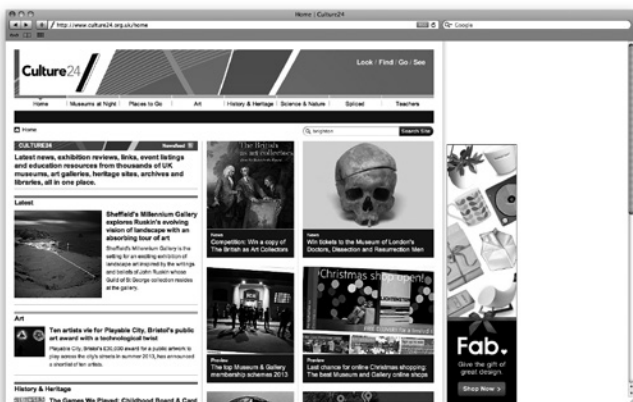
Home | Culture24

http://www.culture24.org.uk/home

Google

Culture24

Look / Find / Go / See

Home | Museums at Night | Places to Go | Art | History & Heritage | Science & Nature | Spliced | Teachers

Home

Search Site

CULTURE24

Newsfeed

Latest news, exhibition reviews, links, event listings and education resources from thousands of UK museums, art galleries, heritage sites, archives and libraries, all in one place.

Latest

Sheffield's Millennium Gallery explores Ruskin's evolving vision of landscape with an absorbing tour of art

Sheffield's Millennium Gallery is the setting for an exciting exhibition of landscape art inspired by the writings and beliefs of John Ruskin whose Guild of St George collection resides at the gallery.

Art

Ten artists vie for Playable City, Bristol's public art award with a technological twist

Playable City, Bristol's £30,000 award for a public artwork to play across the city's streets in summer 2013, has announced a shortlist of ten artists.

History & Heritage

The Games We Played: Childhood Board & Card

The British as Art Collectors

Competition: Win a copy of The British as Art Collectors

Win tickets to the Museum of London's Doctors, Dissection and Resurrection Men

Christmas shop open!

Preview

The top Museum & Gallery membership schemes 2013

Preview

Last chance for online Christmas shopping: The best Museum and Gallery online shops

Fab.

Give the gift of great design.

Shop Now